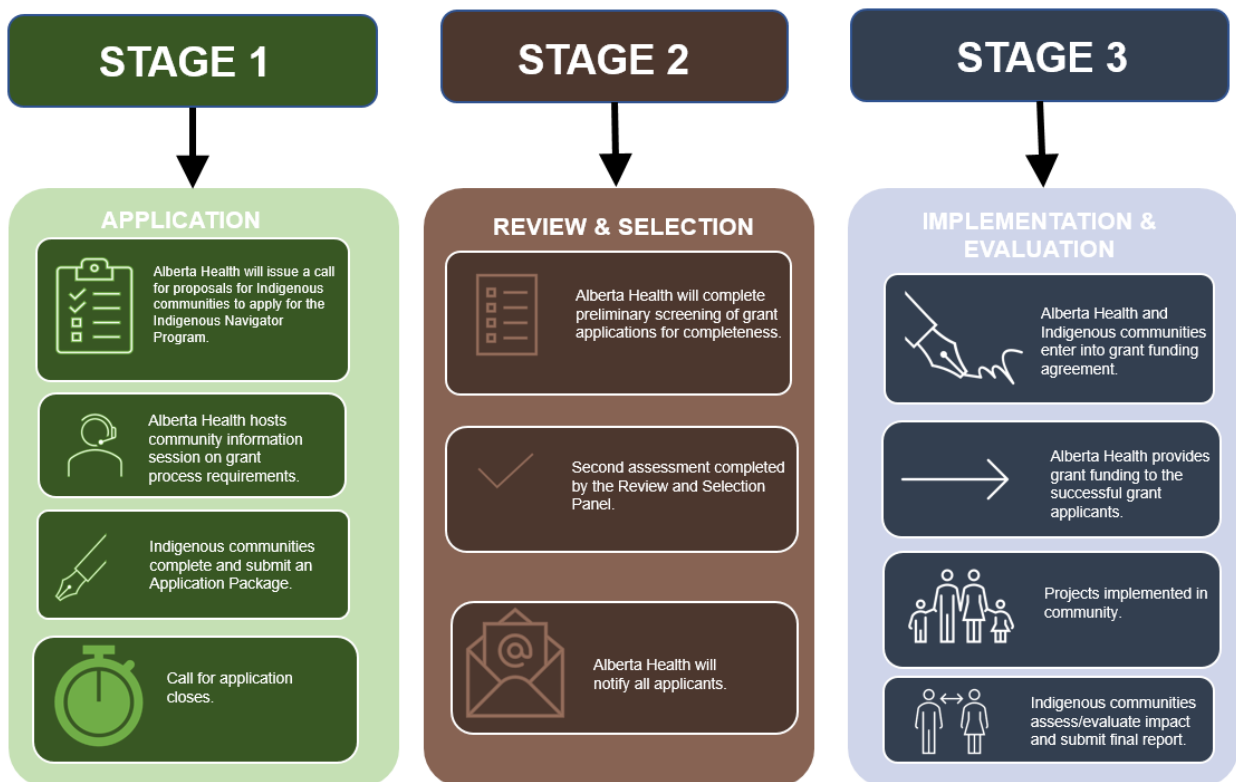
STAGE 1

APPLICATION

Alberta Health will issue a call for proposals for Indigenous communities to apply for the Indigenous Navigator Program.

Alberta Health hosts community information session on grant process requirements.

Indigenous communities complete and submit an Application Package.

Call for application closes.

STAGE 2

REVIEW & SELECTION

Alberta Health will complete preliminary screening of grant applications for completeness.

Second assessment completed by the Review and Selection Panel.

Alberta Health will notify all applicants.

STAGE 3

IMPLEMENTATION & EVALUATION

Alberta Health and Indigenous communities enter into grant funding agreement.

Alberta Health provides grant funding to the successful grant applicants.

Projects implemented in community.

Indigenous communities assess/evaluate impact and submit final report.